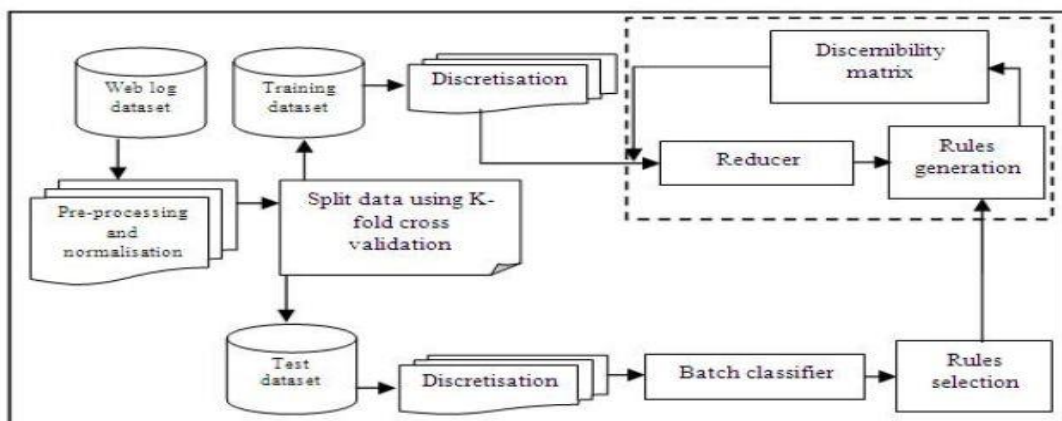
Web log dataset

Training dataset

Discretisation

Discernibility matrix

Reducer

Rules generation

Pre-processing and normalisation

Split data using K-fold cross validation

Test dataset

Discretisation

Batch classifier

Rules selection